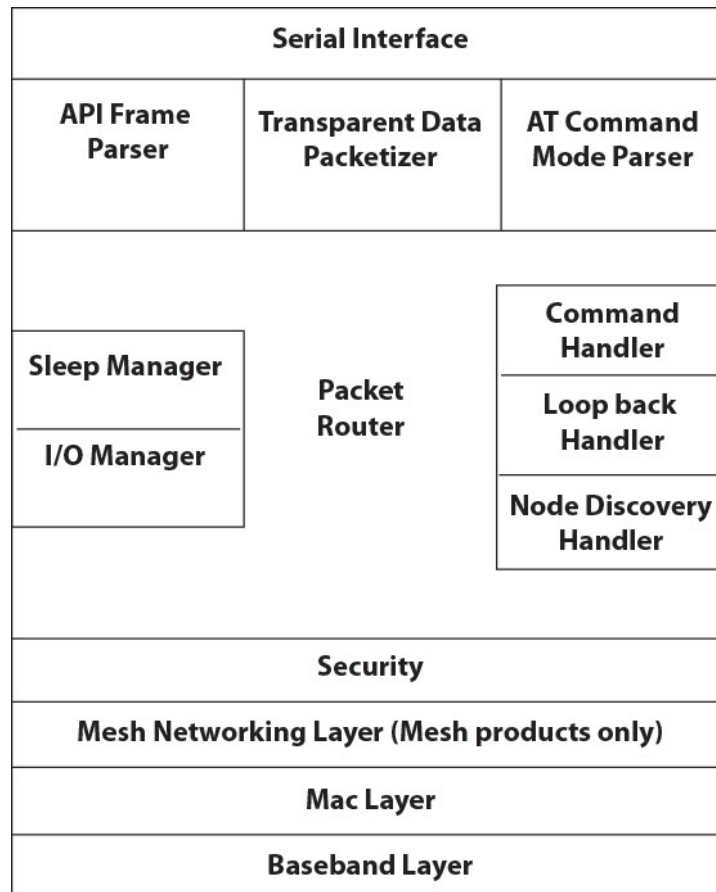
Serial Interface

API Frame Parser

Transparent Data Packetizer

AT Command Mode Parser

Sleep Manager

I/O Manager

Packet Router

Command Handler

Loop back Handler

Node Discovery Handler

Security

Mesh Networking Layer (Mesh products only)

Mac Layer

Baseband Layer